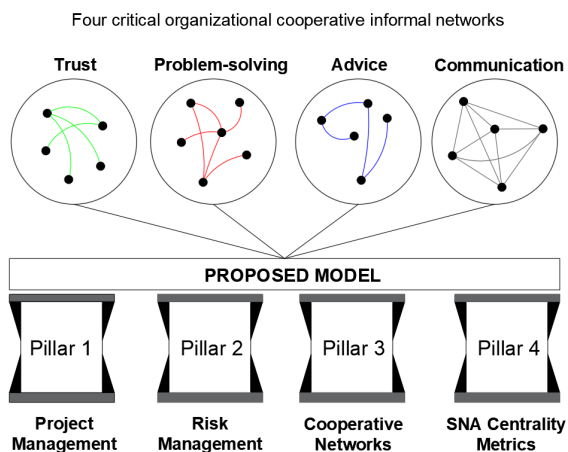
Four critical organizational cooperative informal networks

Trust

Problem-solving

Advice

Communication

PROPOSED MODEL

Pillar 1

Pillar 2

Pillar 3

Pillar 4

Project Management

Risk Management

Cooperative Networks

SNA Centrality Metrics